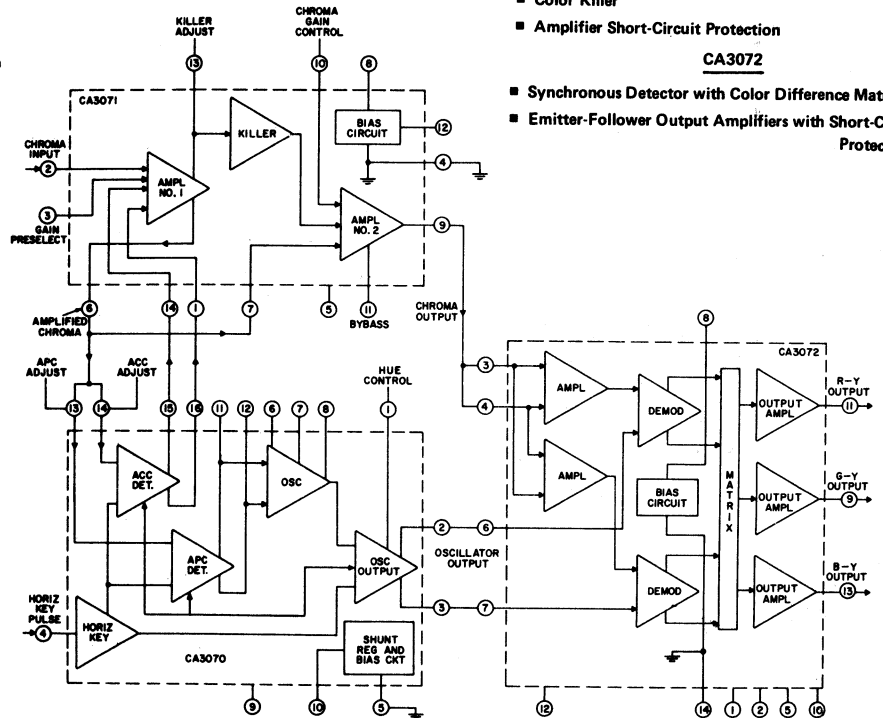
■ Color Killer

■ Amplifier Short-Circuit Protection

CA3072

■ Synchronous Detector with Color Difference Mat

■ Emitter-Follower Output Amplifiers with Short-C Protec

KILLER ADJUST
CHROMA GAIN CONTROL
13
10
8
CA3071
KILLER
BIAS CIRCUIT
12
CHROMA INPUT
2
AMPL NO. 1
4
3
GAIN PRESELECT
AMPL NO. 2
9
6
14
1
7
5
11
AMPLIFIED CHROMA
BYBASS
CHROMA OUTPUT
8
APC ADJUST
ACC ADJUST
HUE CONTROL
CA3072
13
14
15
16
11
12
6
7
8
1
3
AMPL
DEMOD
R-Y OUTPUT
OUTPUT AMPL
11
4
ACC DET.
OSC
AMPL
M A T R I X
G-Y OUTPUT
BIAS CIRCUIT
OUTPUT AMPL
9
APC DET.
OSC OUTPUT
2
6
OSCILLATOR OUTPUT
B-Y OUTPUT
HORIZ KEY PULSE
4
HORIZ KEY
3
7
DEMOD
OUTPUT AMPL
13
SHUNT REG AND BIAS CKT
CA3070
9
10
5
12
14
1
2
5
10